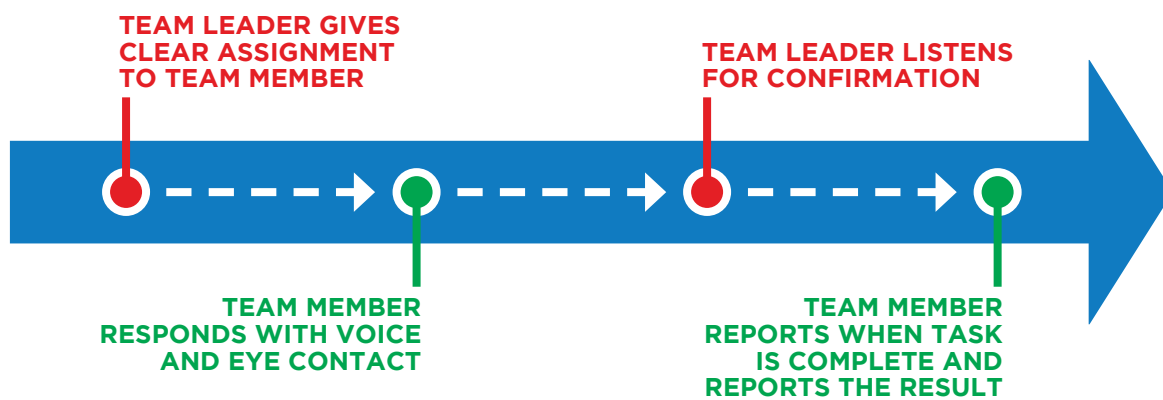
TEAM LEADER GIVES CLEAR ASSIGNMENT TO TEAM MEMBER

TEAM MEMBER RESPONDS WITH VOICE AND EYE CONTACT

TEAM LEADER LISTENS FOR CONFIRMATION

TEAM MEMBER REPORTS WHEN TASK IS COMPLETE AND REPORTS THE RESULT